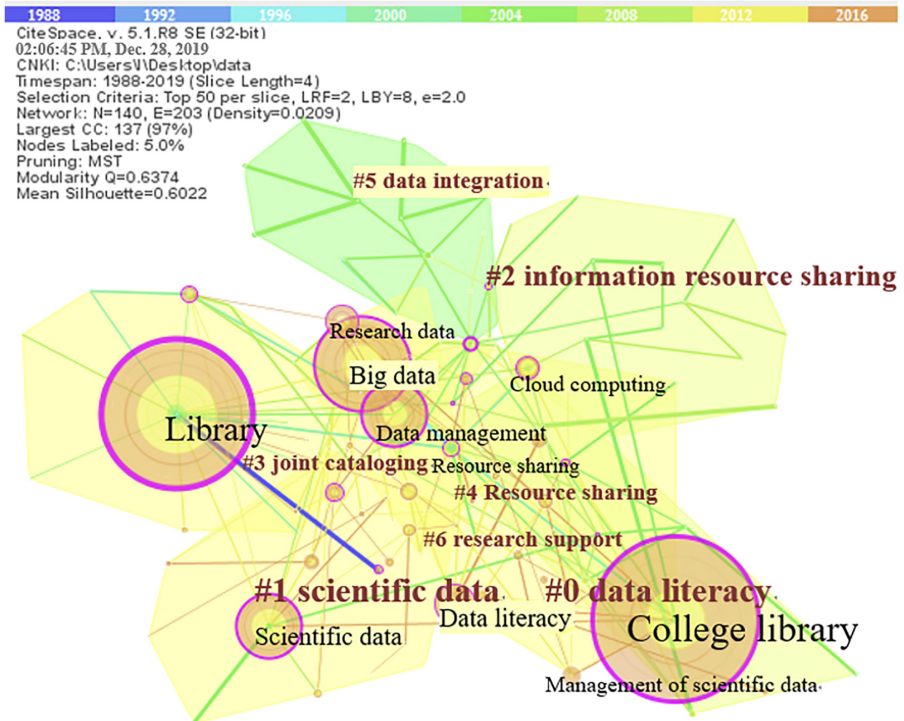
1988 1992 1996 2000 2004 2008 2012 2016

CiteSpace, v. 5.1.R8 SE (32-bit)
02:06:45 PM, Dec. 28, 2019
CNKI: C:\Users\l\Desktop\data
Timespan: 1988-2019 (Slice Length=4)
Selection Criteria: Top 50 per slice, LRF=2, LBY=8, e=2.0
Network: N=140, E=203 (Density=0.0209)
Largest CC: 137 (97%)
Nodes Labeled: 5.0%
Pruning: MST
Modularity Q=0.6374
Mean Silhouette=0.6022

#5 data integration
#2 information resource sharing
Research data
Big data
Cloud computing
Library
Data management
#3 joint cataloging
Resource sharing
#4 Resource sharing
#6 research support
#1 scientific data
#0 data literacy
Data literacy
Scientific data
College library
Management of scientific data